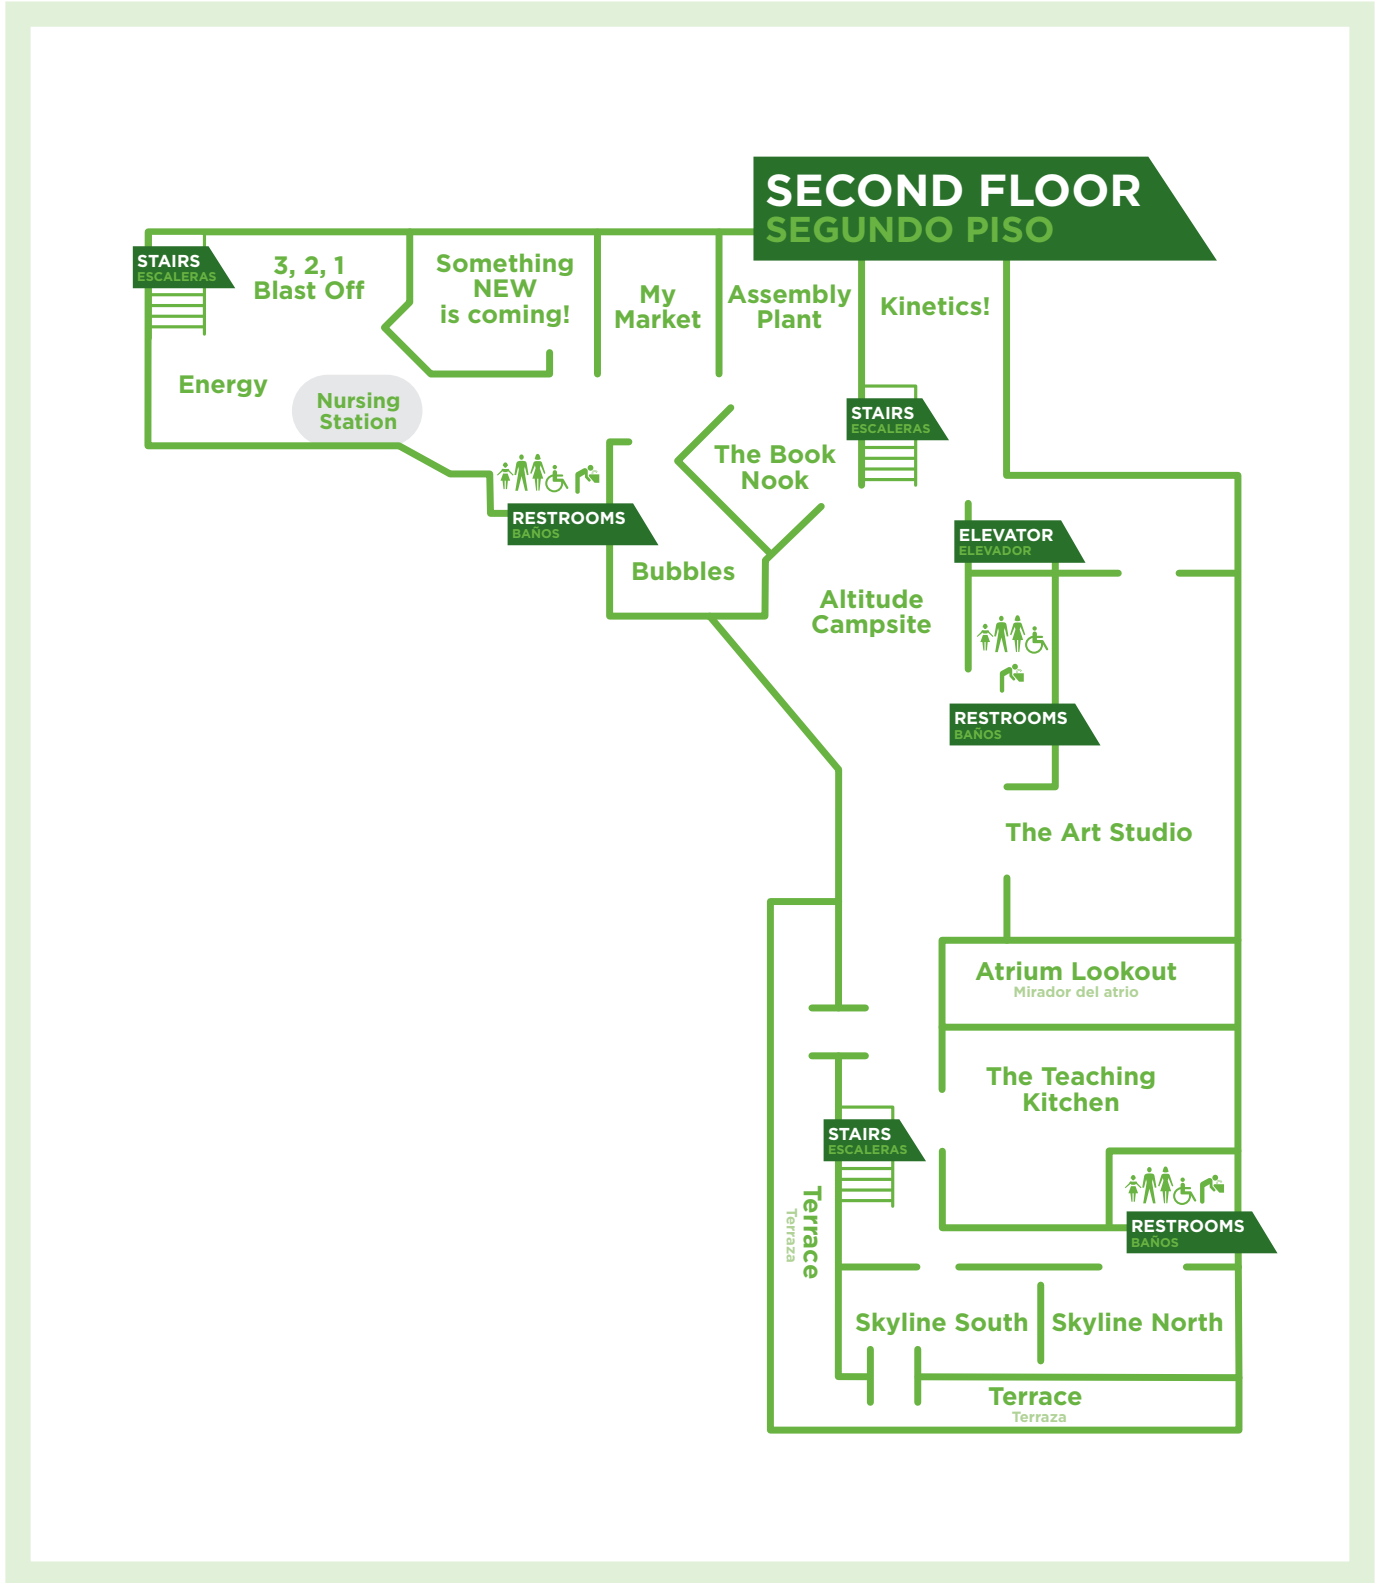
SECOND FLOOR
SEGUNDO PISO

STAIRS
ESCALERAS

3, 2, 1
Blast Off

Something NEW is coming!

My Market

Assembly Plant

Kinetics!

Energy

Nursing Station

STAIRS
ESCALERAS

The Book Nook

RESTROOMS
BAÑOS

Bubbles

ELEVATOR
ELEVADOR

Altitude Campsite

RESTROOMS
BAÑOS

The Art Studio

Atrium Lookout
Mirador del atrio

The Teaching Kitchen

STAIRS
ESCALERAS

Terrace
Terraza

RESTROOMS
BAÑOS

Skyline South

Skyline North

Terrace
Terraza